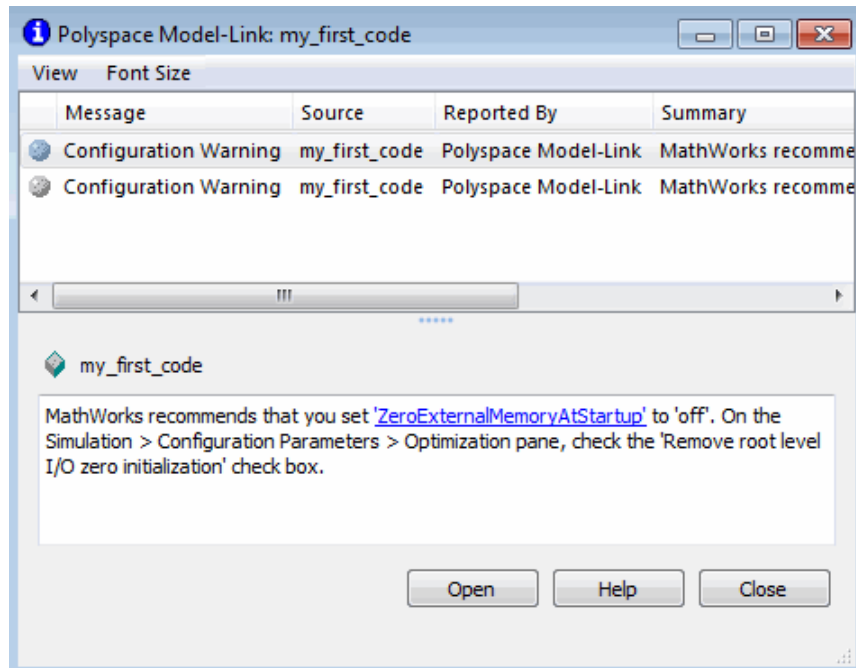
Polyspace Model-Link: my_first_code

View Font Size

| Message | Source | Reported By | Summary |
|---|---|---|---|
| Configuration Warning | my_first_code | Polyspace Model-Link | MathWorks recomme |
| Configuration Warning | my_first_code | Polyspace Model-Link | MathWorks recomme |

III

my_first_code

MathWorks recommends that you set 'ZeroExternalMemoryAtStartup' to 'off'. On the Simulation > Configuration Parameters > Optimization pane, check the 'Remove root level I/O zero initialization' check box.

Open Help Close